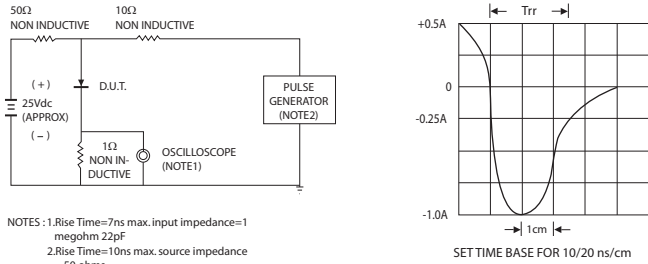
50Ω
NON INDUCTIVE

10Ω
NON INDUCTIVE

(+)
25Vdc
(APPROX)
(−)

D.U.T.

1Ω
NON INDUCTIVE

OSCILLOSCOPE
(NOTE1)

PULSE
GENERATOR
(NOTE2)

NOTES : 1.Rise Time=7ns max. input impedance=1 megohm 22pF
2.Rise Time=10ns max. source impedance 50 ohms

Trr

+0.5A

0

-0.25A

-1.0A

1cm

SET TIME BASE FOR 10/20 ns/cm